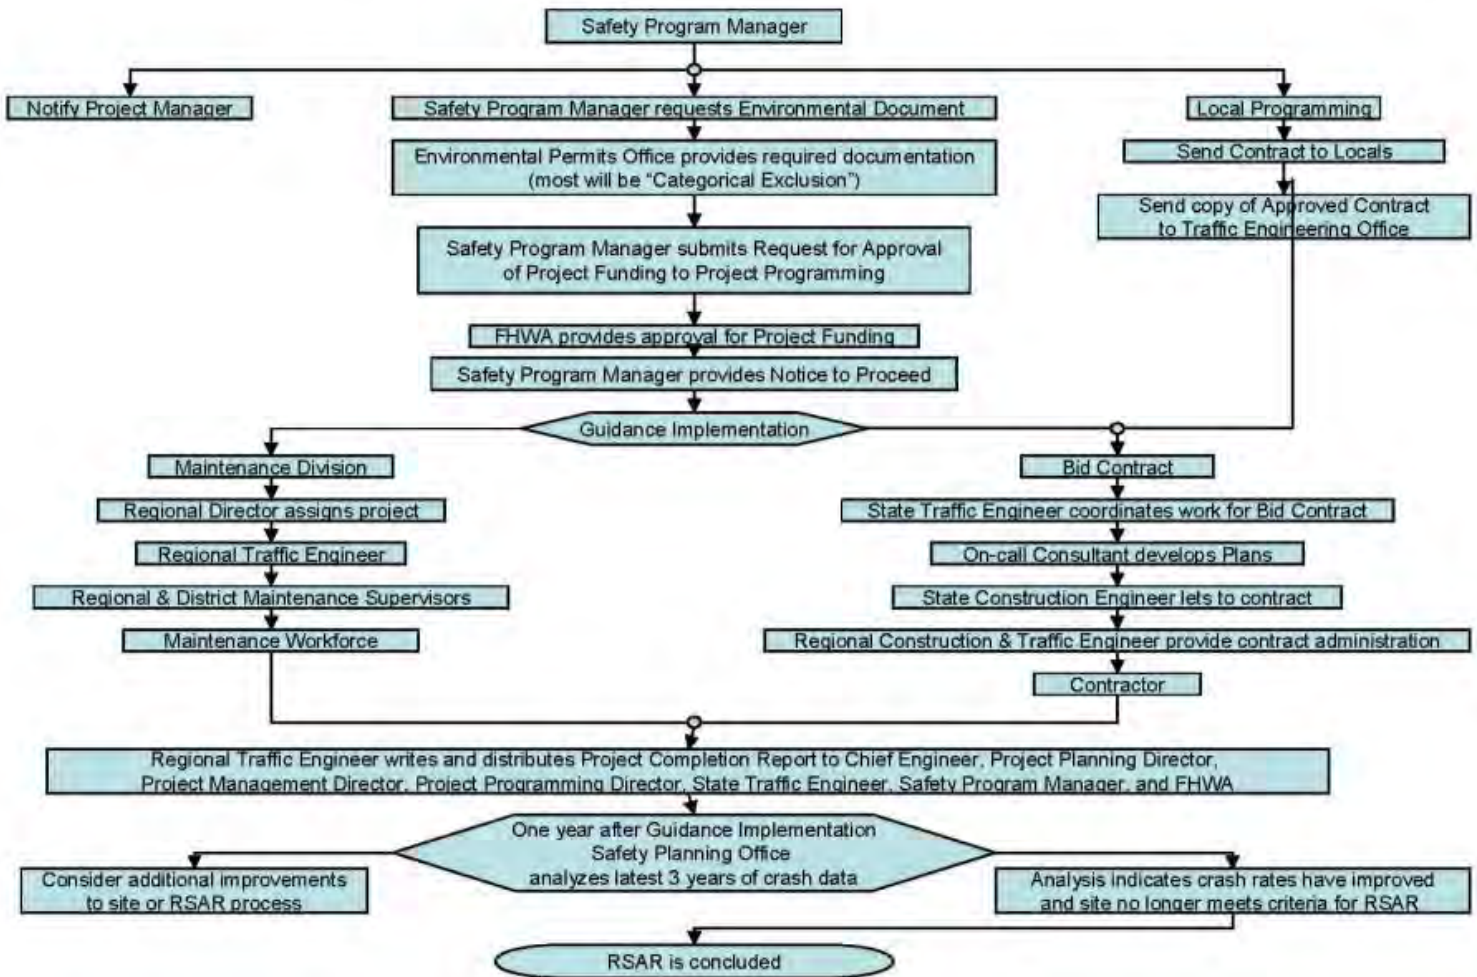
Safety Program Manager

Notify Project Manager

Safety Program Manager requests Environmental Document

Local Programming

Send Contract to Locals

Send copy of Approved Contract to Traffic Engineering Office

Environmental Permits Office provides required documentation (most will be "Categorical Exclusion")

Safety Program Manager submits Request for Approval of Project Funding to Project Programming

FHWA provides approval for Project Funding

Safety Program Manager provides Notice to Proceed

Guidance Implementation

Maintenance Division

Regional Director assigns project

Regional Traffic Engineer

Regional & District Maintenance Supervisors

Maintenance Workforce

Bid Contract

State Traffic Engineer coordinates work for Bid Contract

On-call Consultant develops Plans

State Construction Engineer lets to contract

Regional Construction & Traffic Engineer provide contract administration

Contractor

Regional Traffic Engineer writes and distributes Project Completion Report to Chief Engineer, Project Planning Director, Project Management Director, Project Programming Director, State Traffic Engineer, Safety Program Manager, and FHWA

One year after Guidance Implementation Safety Planning Office analyzes latest 3 years of crash data

Consider additional improvements to site or RSAR process

Analysis indicates crash rates have improved and site no longer meets criteria for RSAR

RSAR is concluded